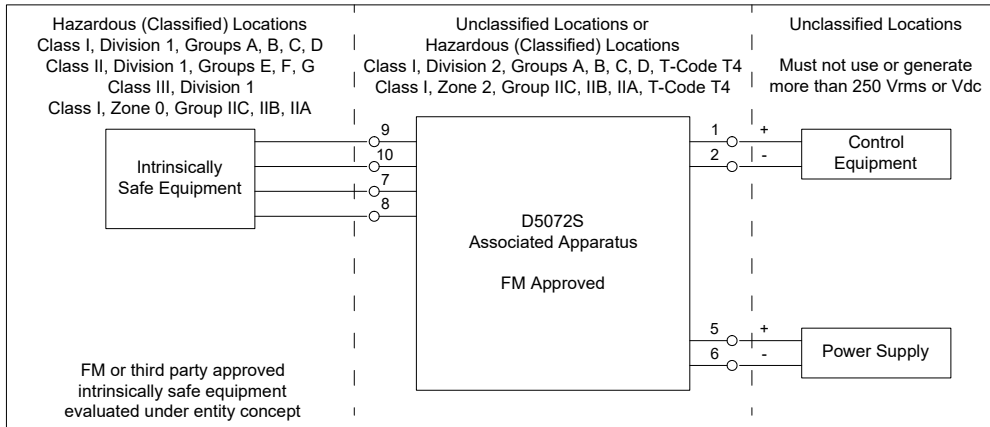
Hazardous (Classified) Locations
Class I, Division 1, Groups A, B, C, D
Class II, Division 1, Groups E, F, G
Class III, Division 1
Class I, Zone 0, Group IIC, IIB, IIA

Unclassified Locations or
Hazardous (Classified) Locations
Class I, Division 2, Groups A, B, C, D, T-Code T4
Class I, Zone 2, Group IIC, IIB, IIA, T-Code T4

Unclassified Locations

Must not use or generate more than 250 Vrms or Vdc

Intrinsically Safe Equipment

9
10
7
8

D5072S
Associated Apparatus

FM Approved

1 +
2 -

Control Equipment

5 +
6 -

Power Supply

FM or third party approved intrinsically safe equipment evaluated under entity concept